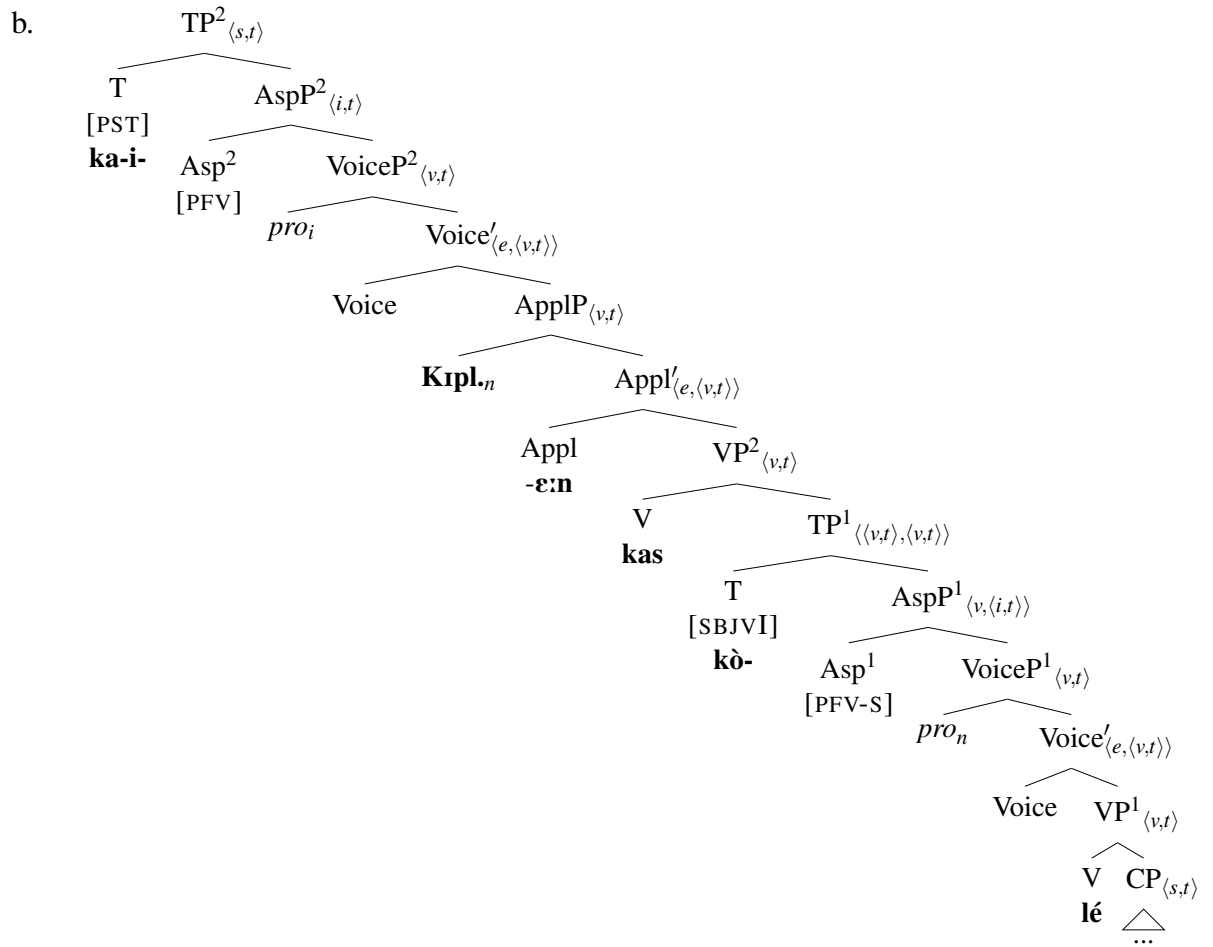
b. $TP^2_{\langle s,t\rangle}$

T
[PST]
**ka-i-**

$AspP^2_{\langle i,t\rangle}$

$Asp^2$
[PFV]

$VoiceP^2_{\langle v,t\rangle}$

$pro_i$

$Voice'_{\langle e,\langle v,t\rangle\rangle}$

Voice

$ApplP_{\langle v,t\rangle}$

**Kɪpl.**$_n$

$Appl'_{\langle e,\langle v,t\rangle\rangle}$

Appl
-**ɛːn**

$VP^2_{\langle v,t\rangle}$

V
**kas**

$TP^1_{\langle\langle v,t\rangle,\langle v,t\rangle\rangle}$

T
[SBJVI]
**kò-**

$AspP^1_{\langle v,\langle i,t\rangle\rangle}$

$Asp^1$
[PFV-S]

$VoiceP^1_{\langle v,t\rangle}$

$pro_n$

$Voice'_{\langle e,\langle v,t\rangle\rangle}$

Voice

$VP^1_{\langle v,t\rangle}$

V
**lé**

$CP_{\langle s,t\rangle}$
...